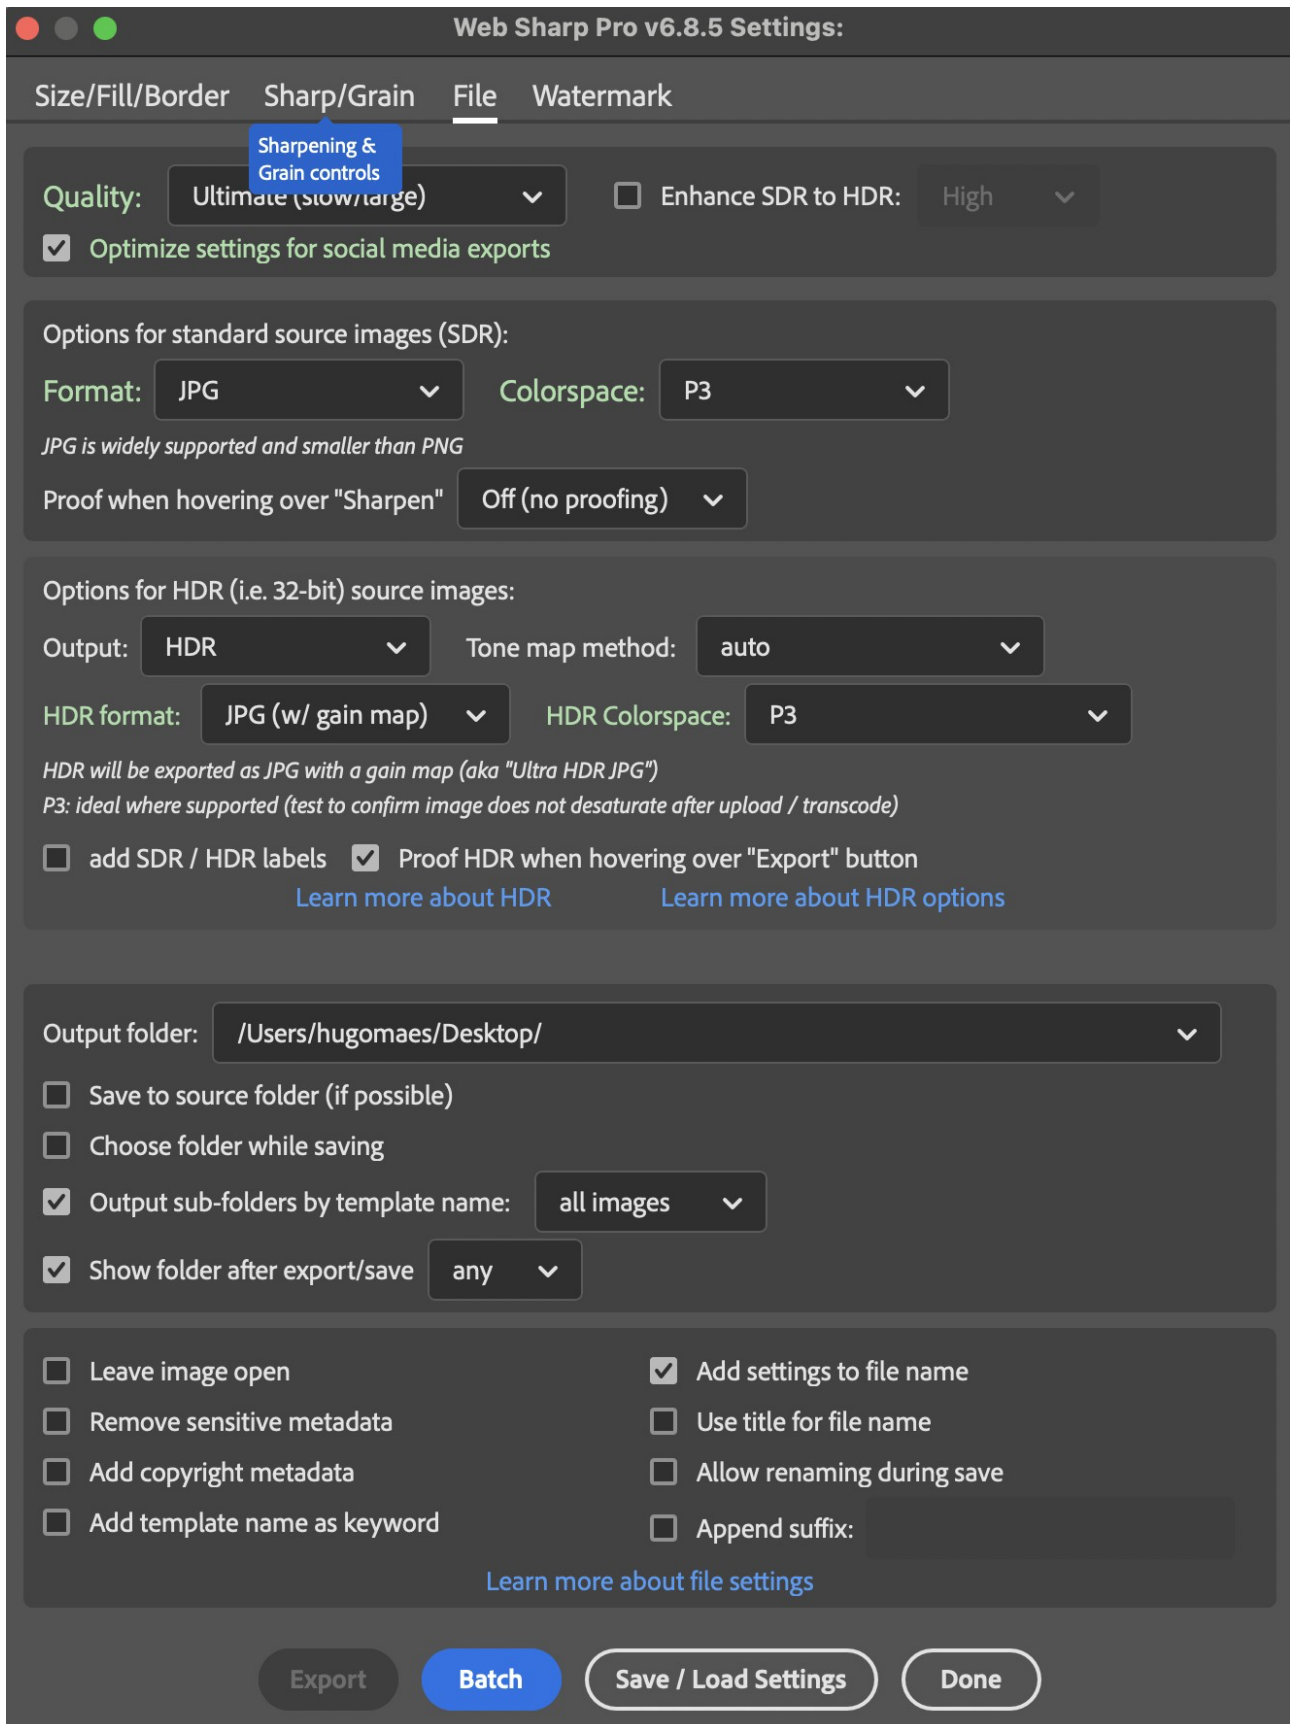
Web Sharp Pro v6.8.5 Settings:

Size/Fill/Border Sharp/Grain File Watermark

Sharpening & Grain controls

Quality: Ultimate (slow/large)

Enhance SDR to HDR: High

Optimize settings for social media exports

Options for standard source images (SDR):

Format: JPG Colorspace: P3

JPG is widely supported and smaller than PNG

Proof when hovering over "Sharpen" Off (no proofing)

Options for HDR (i.e. 32-bit) source images:

Output: HDR Tone map method: auto

HDR format: JPG (w/ gain map) HDR Colorspace: P3

HDR will be exported as JPG with a gain map (aka "Ultra HDR JPG")
P3: ideal where supported (test to confirm image does not desaturate after upload / transcode)

add SDR / HDR labels Proof HDR when hovering over "Export" button

Learn more about HDR Learn more about HDR options

Output folder: /Users/hugomaes/Desktop/

Save to source folder (if possible)

Choose folder while saving

Output sub-folders by template name: all images

Show folder after export/save any

Leave image open

Remove sensitive metadata

Add copyright metadata

Add template name as keyword

Add settings to file name

Use title for file name

Allow renaming during save

Append suffix:

Learn more about file settings

Export Batch Save / Load Settings Done